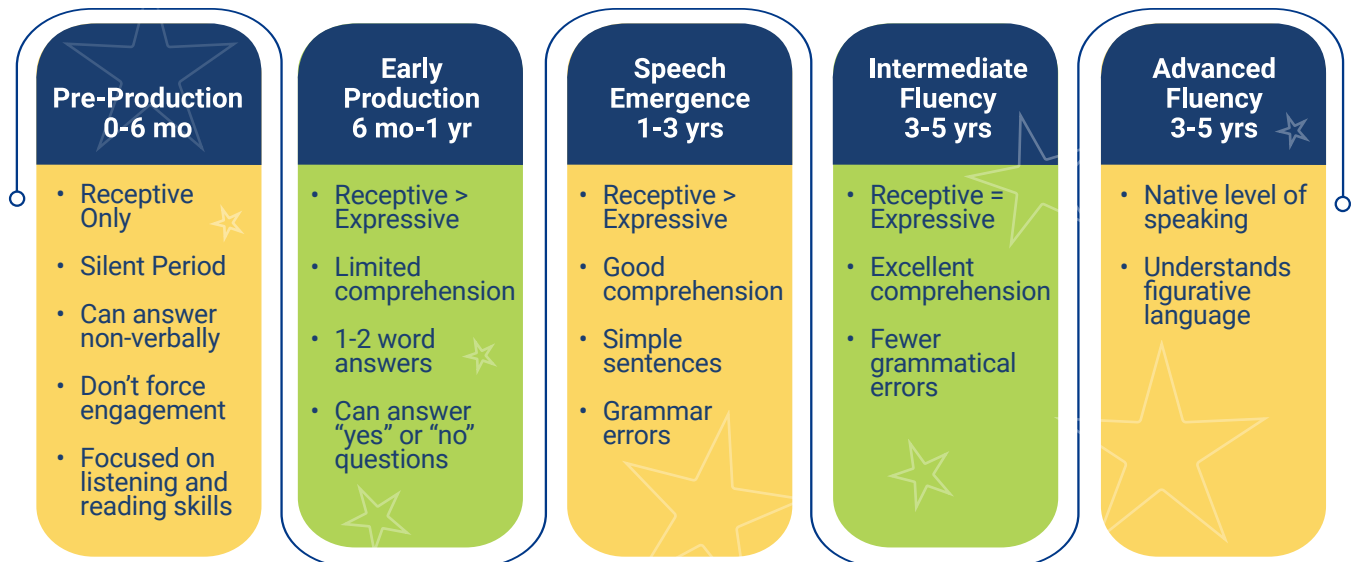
Pre-Production
0-6 mo

- Receptive Only
- Silent Period
- Can answer non-verbally
- Don't force engagement
- Focused on listening and reading skills

Early Production
6 mo-1 yr

- Receptive > Expressive
- Limited comprehension
- 1-2 word answers
- Can answer "yes" or "no" questions

Speech Emergence
1-3 yrs

- Receptive > Expressive
- Good comprehension
- Simple sentences
- Grammar errors

Intermediate Fluency
3-5 yrs

- Receptive = Expressive
- Excellent comprehension
- Fewer grammatical errors

Advanced Fluency
3-5 yrs

- Native level of speaking
- Understands figurative language